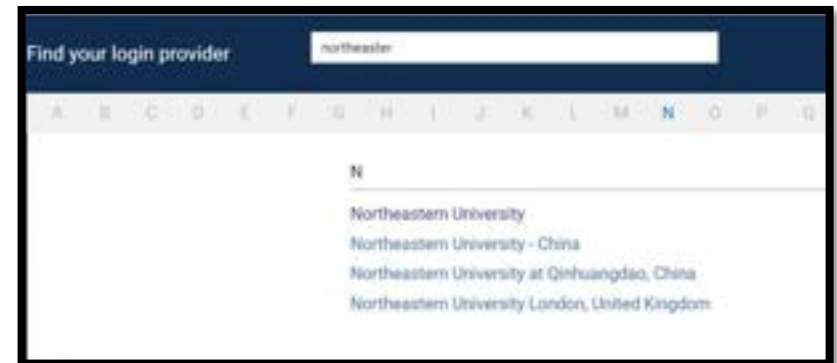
Find your login provider

northeaster

A B C D E F G H I J K L M N O P Q

N

Northeastern University
Northeastern University - China
Northeastern University at Qinhuangdao, China
Northeastern University London, United Kingdom